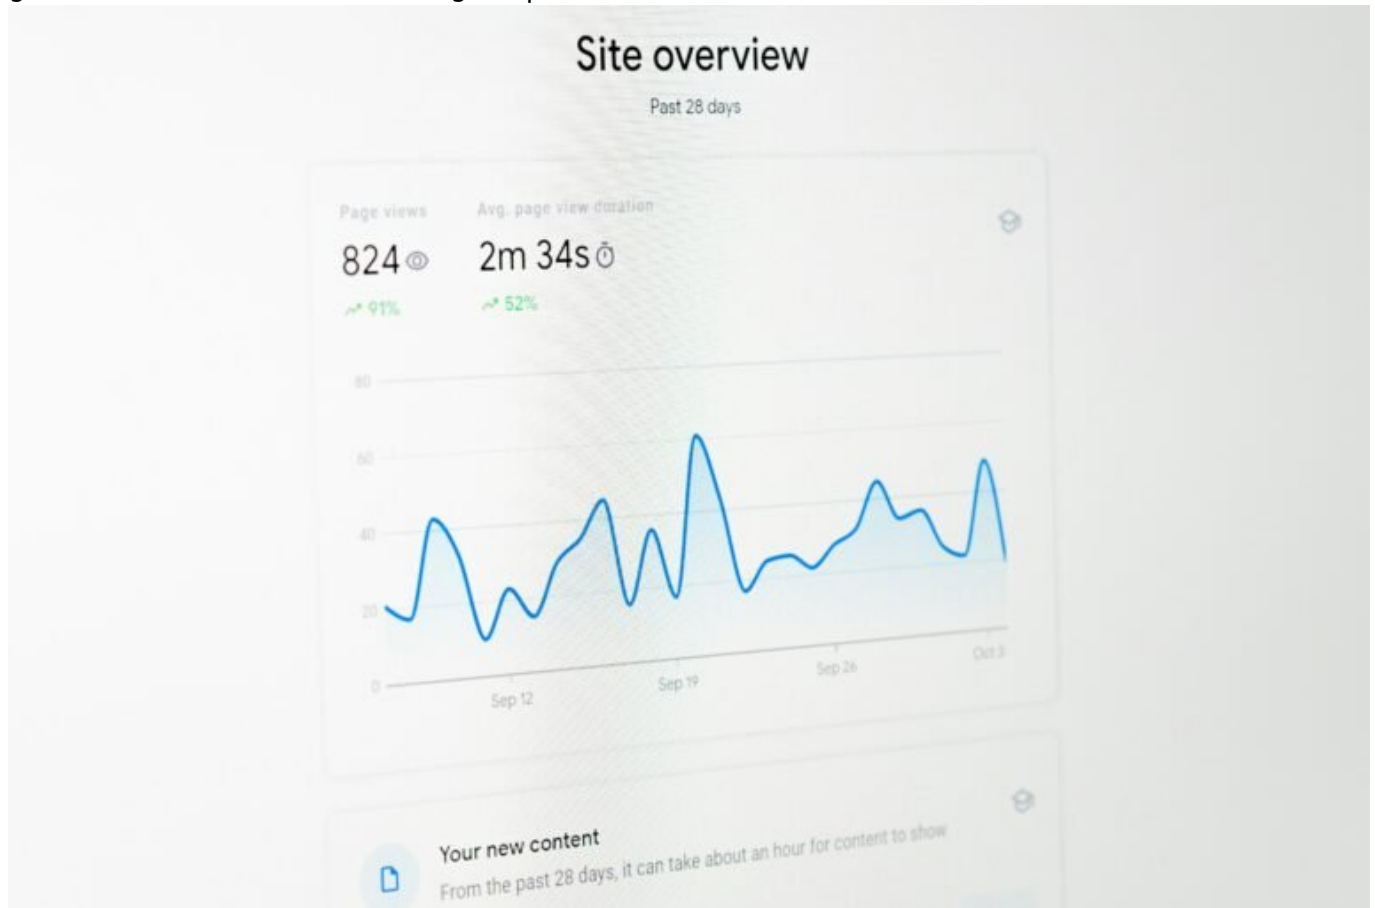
Site overview

Past 28 days

Page views
824
91%

Avg. page view duration
2m 34s
52%

80
60
40
20
0

Sep 12
Sep 19
Sep 26
Oct 3

Your new content
From the past 28 days, it can take about an hour for content to show